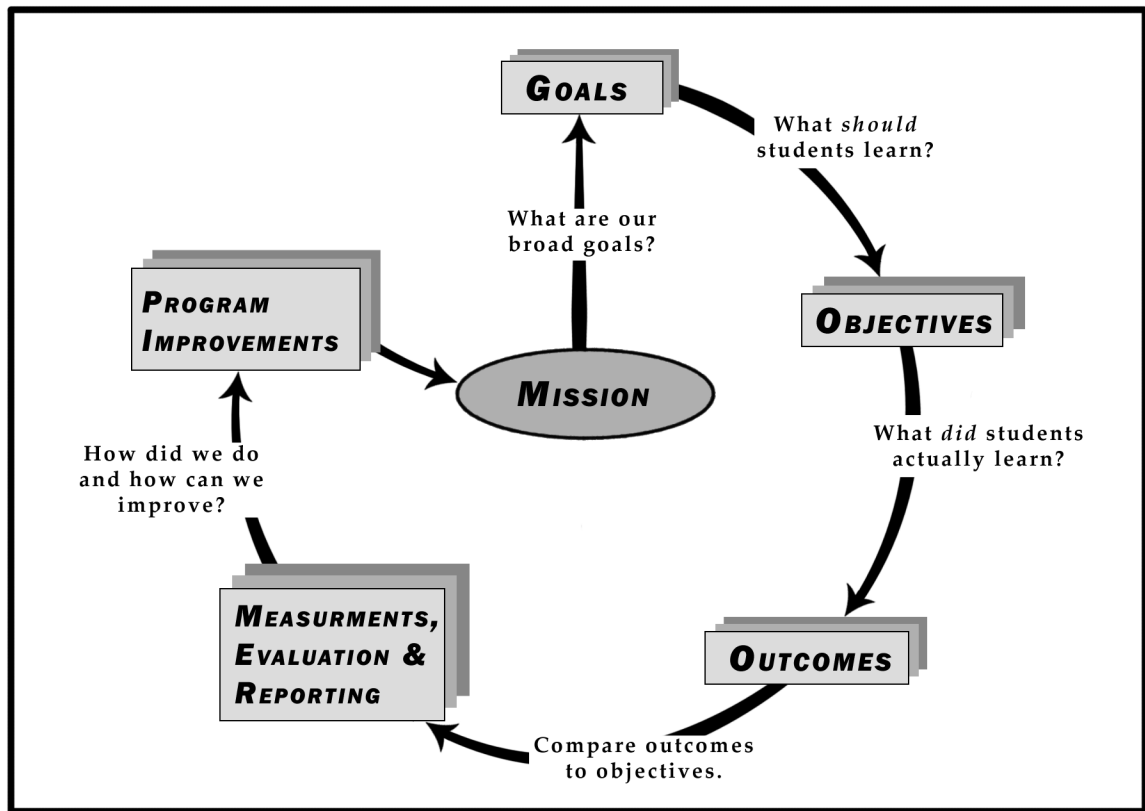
GOALS

What *should* students learn?

What are our broad goals?

PROGRAM IMPROVEMENTS

OBJECTIVES

MISSION

What *did* students actually learn?

How did we do and how can we improve?

MEASURMENTS, EVALUATION & REPORTING

OUTCOMES

Compare outcomes to objectives.